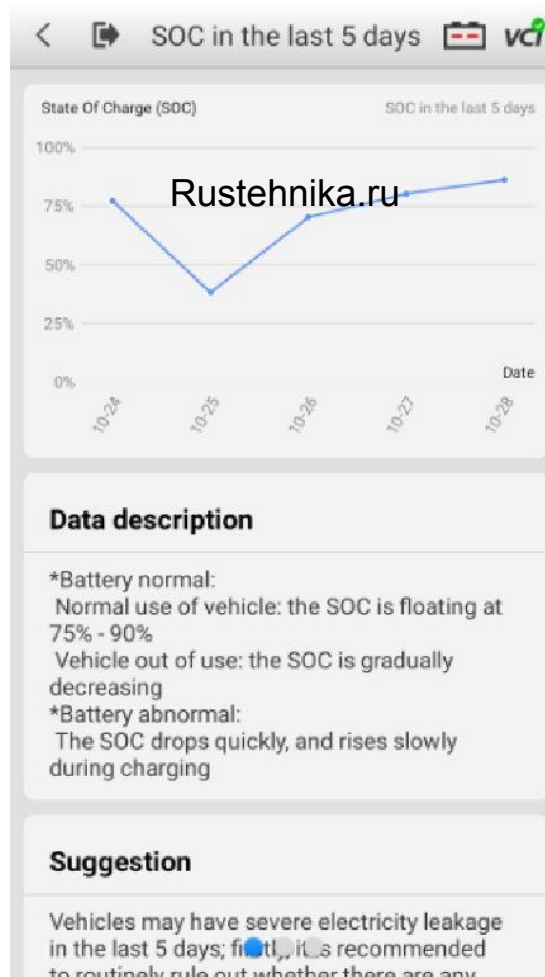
SOC in the last 5 days

VCI

State Of Charge (SOC)

SOC in the last 5 days

100%

75%

50%

25%

0%

Rustehnika.ru

Date

10-24

10-25

10-26

10-27

10-28

Data description

*Battery normal:
Normal use of vehicle: the SOC is floating at 75% - 90%
Vehicle out of use: the SOC is gradually decreasing
*Battery abnormal:
The SOC drops quickly, and rises slowly during charging

Suggestion

Vehicles may have severe electricity leakage in the last 5 days; fi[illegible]tl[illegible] it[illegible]s recommended to routinely rule out whether there are any